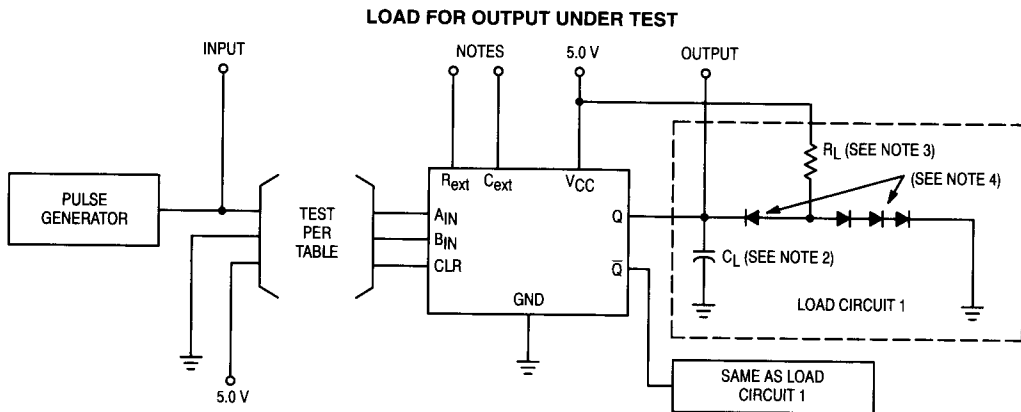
LOAD FOR OUTPUT UNDER TEST

INPUT

NOTES

5.0 V

OUTPUT

PULSE GENERATOR

TEST PER TABLE

$R_{ext}$

$C_{ext}$

$V_{CC}$

$A_{IN}$

$B_{IN}$

CLR

Q

$\overline{Q}$

GND

$R_L$ (SEE NOTE 3)

(SEE NOTE 4)

$C_L$ (SEE NOTE 2)

LOAD CIRCUIT 1

5.0 V

SAME AS LOAD CIRCUIT 1